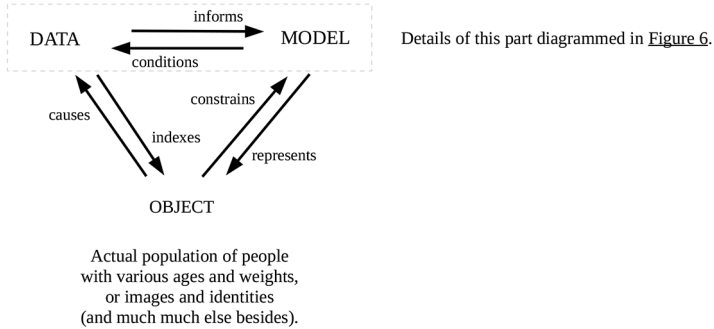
informs

DATA

MODEL

conditions

Details of this part diagrammed in Figure 6.

causes

indexes

constrains

represents

OBJECT

Actual population of people with various ages and weights, or images and identities (and much much else besides).